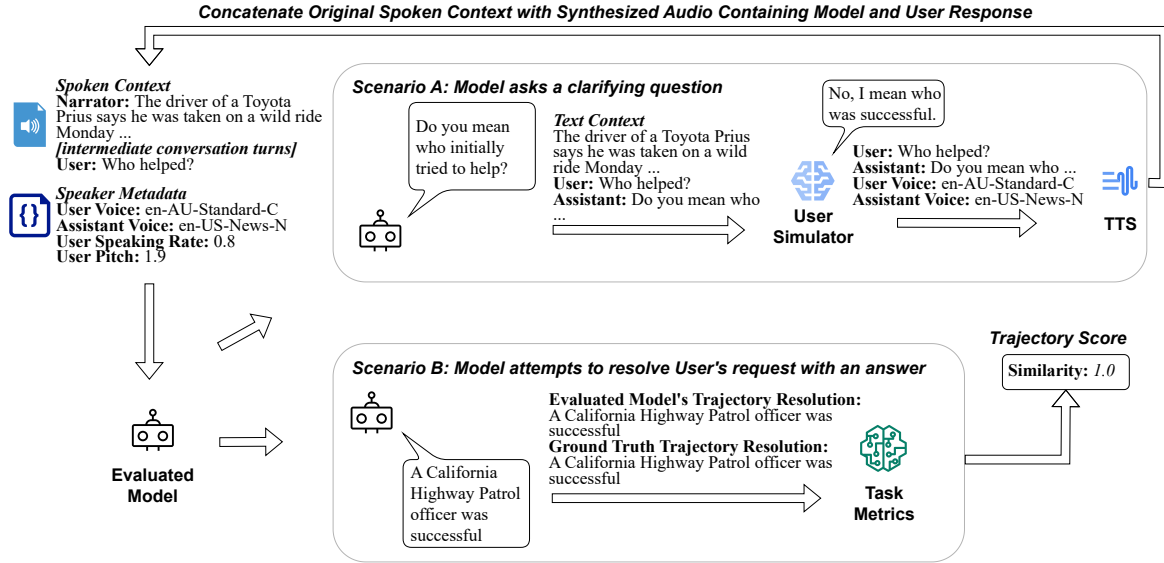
Concatenate Original Spoken Context with Synthesized Audio Containing Model and User Response

Spoken Context
Narrator: The driver of a Toyota Prius says he was taken on a wild ride Monday ...
[intermediate conversation turns]
User: Who helped?

Speaker Metadata
User Voice: en-AU-Standard-C
Assistant Voice: en-US-News-N
User Speaking Rate: 0.8
User Pitch: 1.9

Evaluated Model

Scenario A: Model asks a clarifying question

Do you mean who initially tried to help?

Text Context
The driver of a Toyota Prius says he was taken on a wild ride Monday ...
User: Who helped?
Assistant: Do you mean who ...

No, I mean who was successful.

User Simulator

User: Who helped?
Assistant: Do you mean who ...
User Voice: en-AU-Standard-C
Assistant Voice: en-US-News-N

TTS

Scenario B: Model attempts to resolve User's request with an answer

A California Highway Patrol officer was successful

Evaluated Model's Trajectory Resolution:
A California Highway Patrol officer was successful
Ground Truth Trajectory Resolution:
A California Highway Patrol officer was successful

Task Metrics

Trajectory Score
Similarity: 1.0